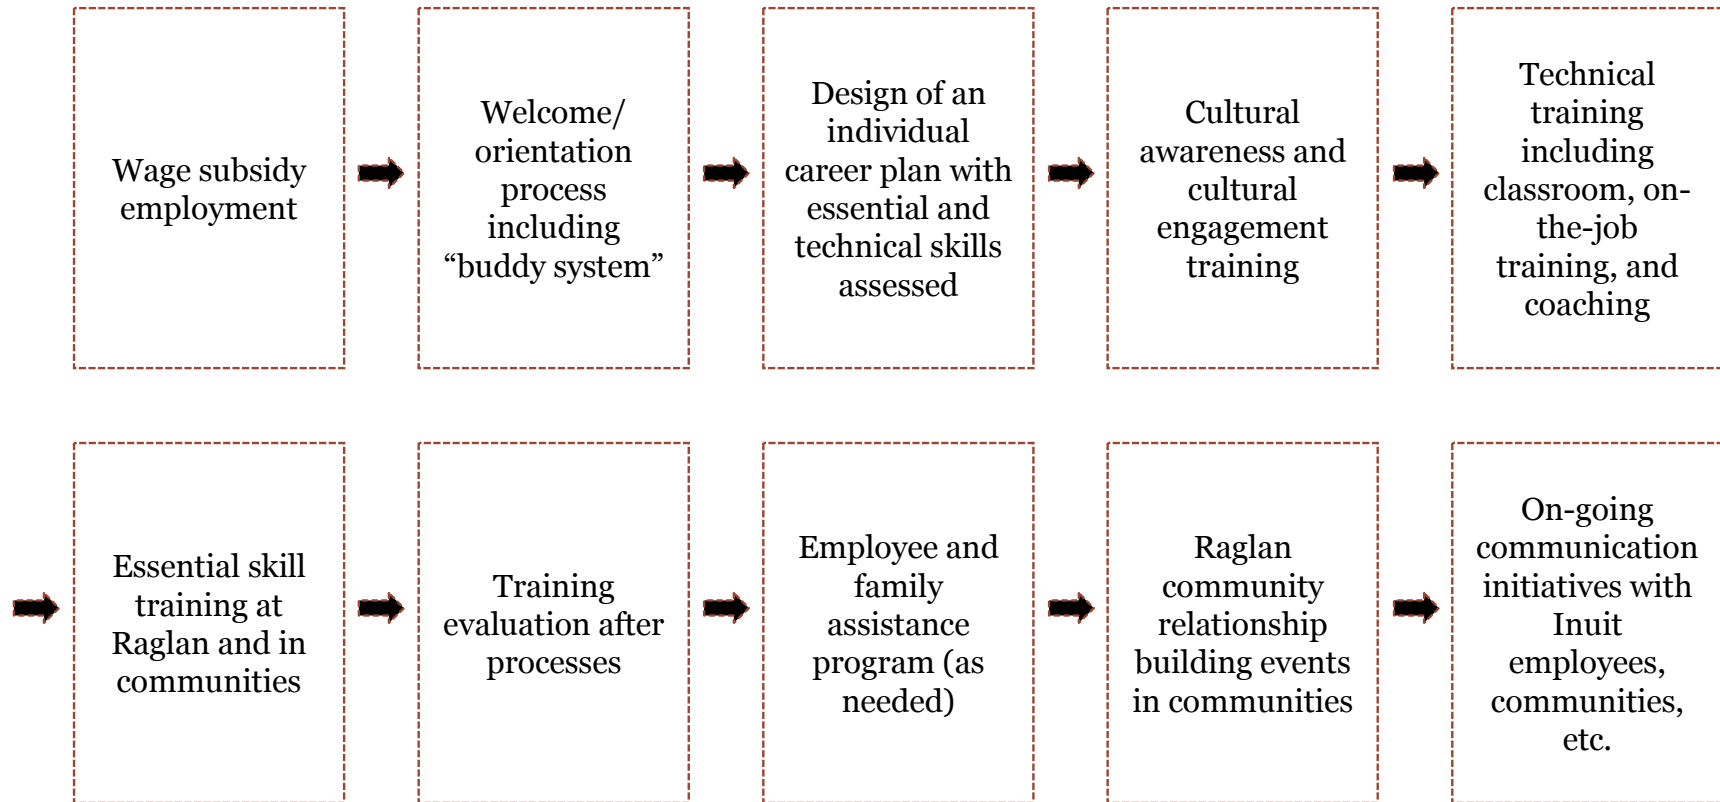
Wage subsidy employment

Welcome/ orientation process including “buddy system”

Design of an individual career plan with essential and technical skills assessed

Cultural awareness and cultural engagement training

Technical training including classroom, on-the-job training, and coaching

Essential skill training at Raglan and in communities

Training evaluation after processes

Employee and family assistance program (as needed)

Raglan community relationship building events in communities

On-going communication initiatives with Inuit employees, communities, etc.